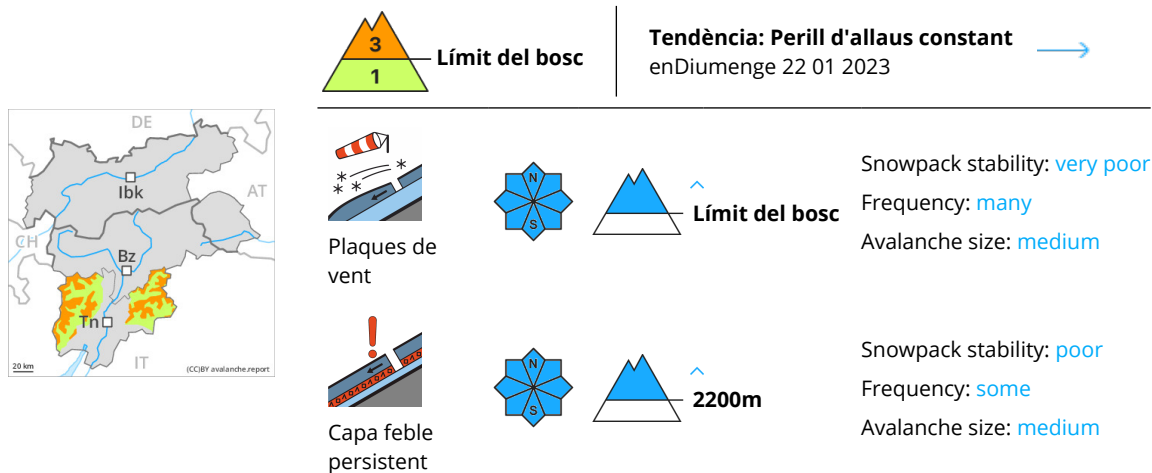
DE
AT
CH
Ibk
Bz
Tn
IT
20 km
(CC)BY avalanche.report

3
1
Límit del bosc

Tendència: Perill d'allaus constant
enDiumenge 22 01 2023

Plaques de vent
N
S
Límit del bosc
Snowpack stability: very poor
Frequency: many
Avalanche size: medium

Capa feble persistent
N
S
2200m
Snowpack stability: poor
Frequency: some
Avalanche size: medium